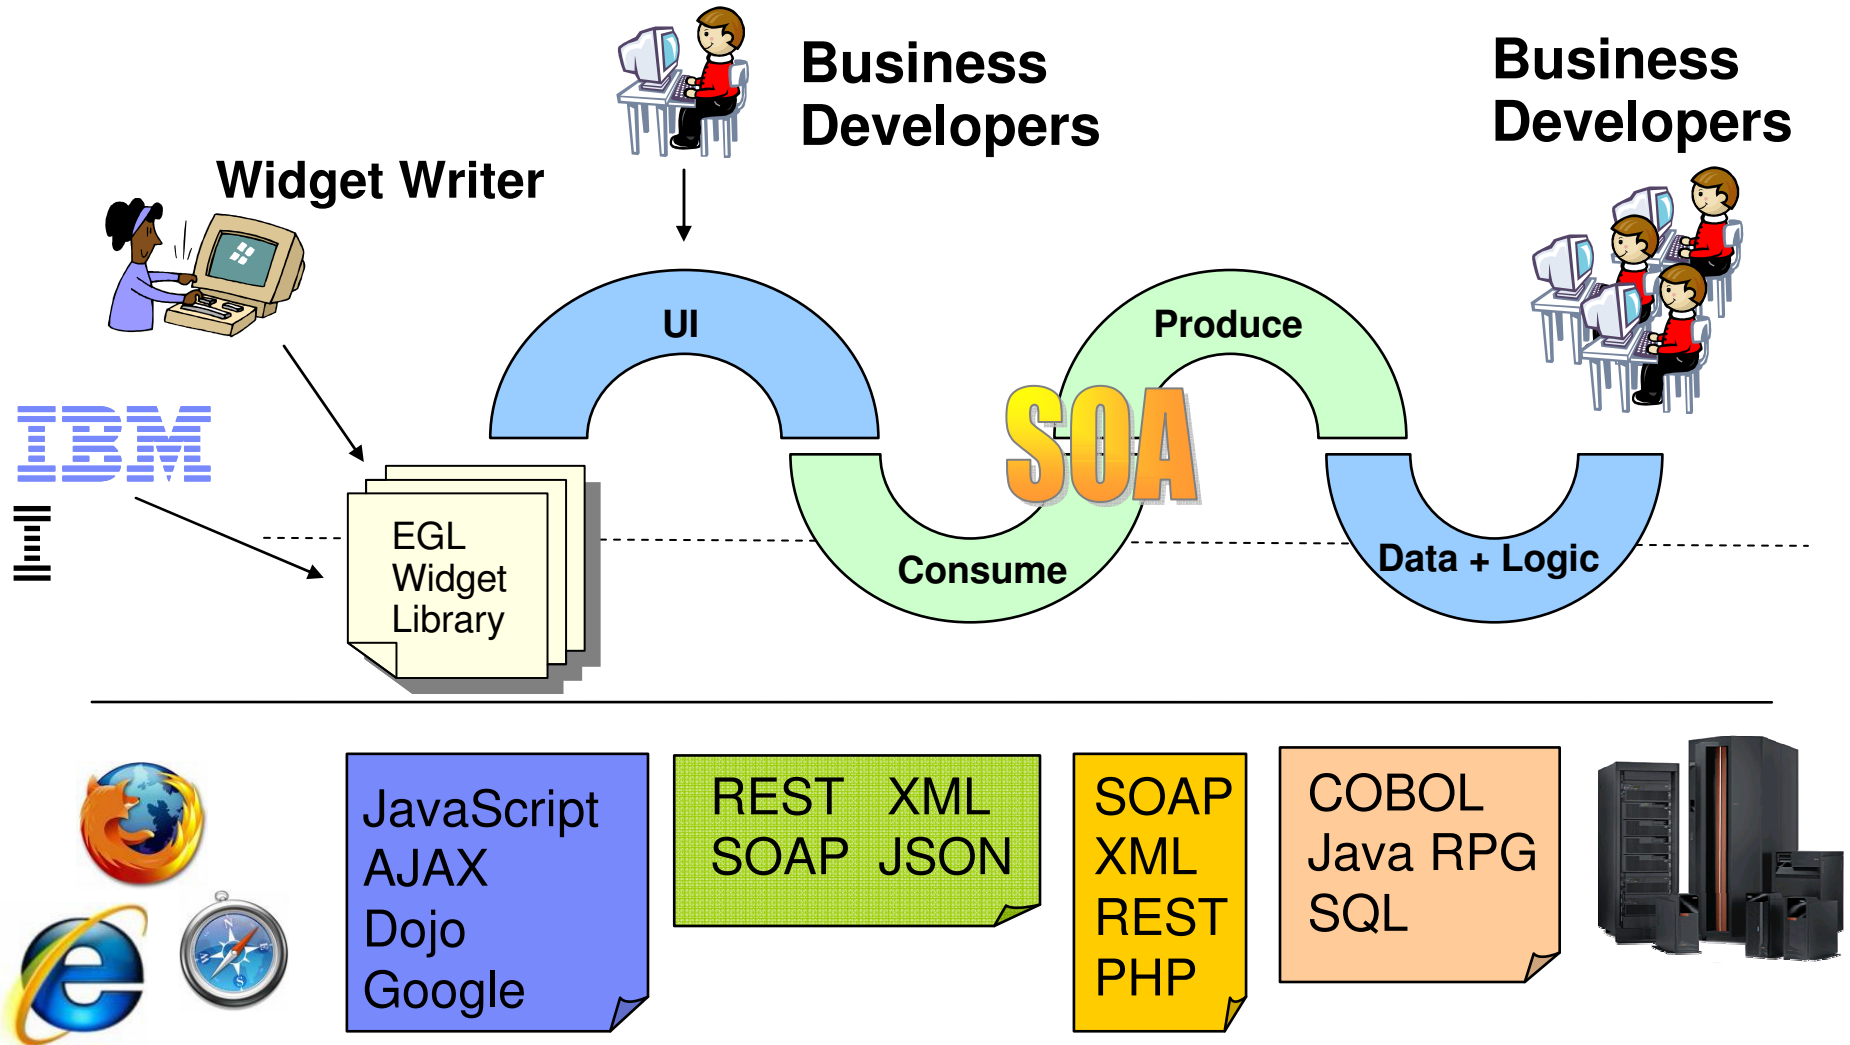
Business Developers

Business Developers

Widget Writer

UI

Produce

SOA

IBM

EGL Widget Library

Consume

Data + Logic

JavaScript
AJAX
Dojo
Google

REST XML
SOAP JSON

SOAP
XML
REST
PHP

COBOL
Java RPG
SQL